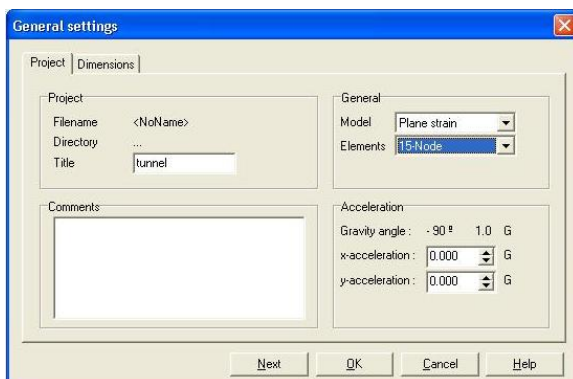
General settings

Project | Dimensions

Project
Filename <NoName>
Directory ...
Title tunnel

General
Model Plane strain
Elements 15-Node

Comments

Acceleration
Gravity angle : - 90 º 1.0 G
x-acceleration : 0.000 G
y-acceleration : 0.000 G

Next OK Cancel Help